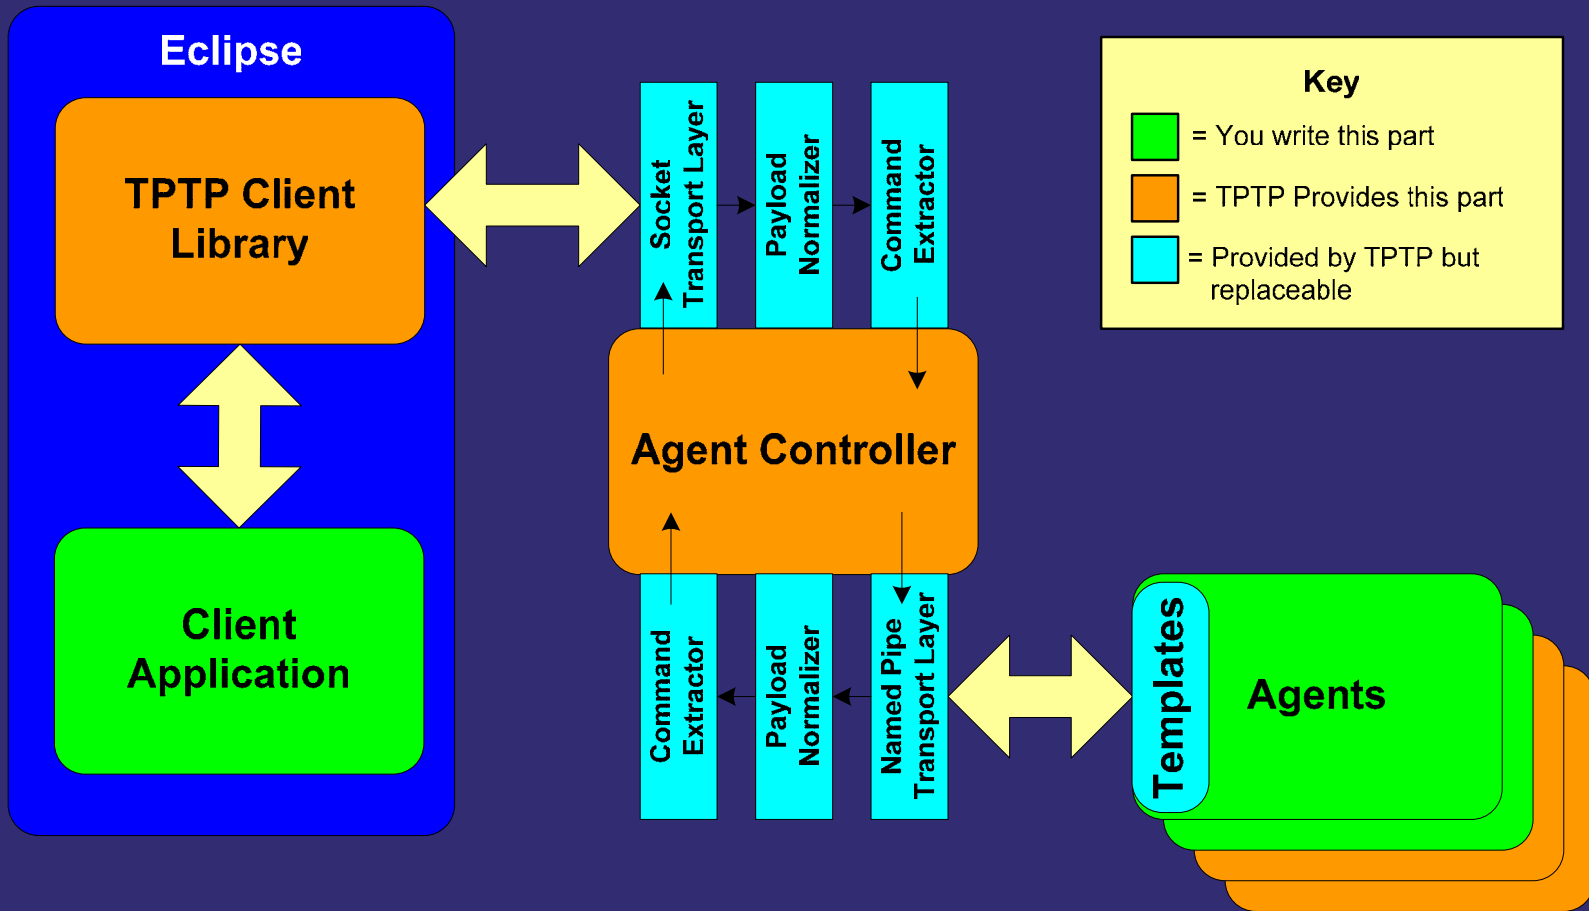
Eclipse

TPTP Client Library

Client Application

Socket Transport Layer

Payload Normalizer

Command Extractor

Agent Controller

Command Extractor

Payload Normalizer

Named Pipe Transport Layer

Key

= You write this part

= TPTP Provides this part

= Provided by TPTP but replaceable

Templates

Agents